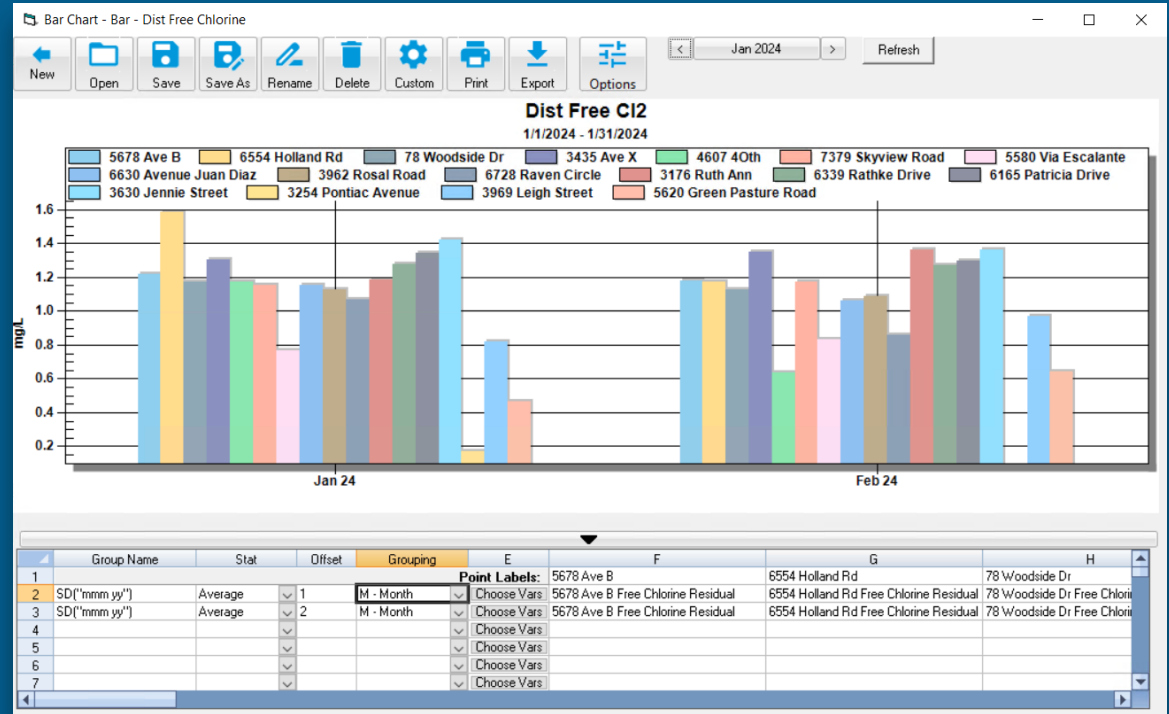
Bar Chart - Bar - Dist Free Chlorine

New | Open | Save | Save As | Rename | Delete | Custom | Print | Export | Options

Jan 2024

Refresh

Dist Free Cl2

1/1/2024 - 1/31/2024

5678 Ave B
6554 Holland Rd
78 Woodside Dr
3435 Ave X
4607 4Oth
7379 Skyview Road
5580 Via Escalante
6630 Avenue Juan Diaz
3962 Rosal Road
6728 Raven Circle
3176 Ruth Ann
6339 Rathke Drive
6165 Patricia Drive
3630 Jennie Street
3254 Pontiac Avenue
3969 Leigh Street
5620 Green Pasture Road

mg/L

1.6
1.4
1.2
1.0
0.8
0.6
0.4
0.2

Jan 24
Feb 24

| | Group Name | Stat | Offset | Grouping | E | F | G | H |
|---|---|---|---|---|---|---|---|---|
| 1 | | | | | Point Labels: | 5678 Ave B | 6554 Holland Rd | 78 Woodside Dr |
| 2 | SD("mmm yy") | Average | 1 | M - Month | Choose Vars | 5678 Ave B Free Chlorine Residual | 6554 Holland Rd Free Chlorine Residual | 78 Woodside Dr Free Chlori |
| 3 | SD("mmm yy") | Average | 2 | M - Month | Choose Vars | 5678 Ave B Free Chlorine Residual | 6554 Holland Rd Free Chlorine Residual | 78 Woodside Dr Free Chlori |
| 4 | | | | | Choose Vars | | | |
| 5 | | | | | Choose Vars | | | |
| 6 | | | | | Choose Vars | | | |
| 7 | | | | | Choose Vars | | | |